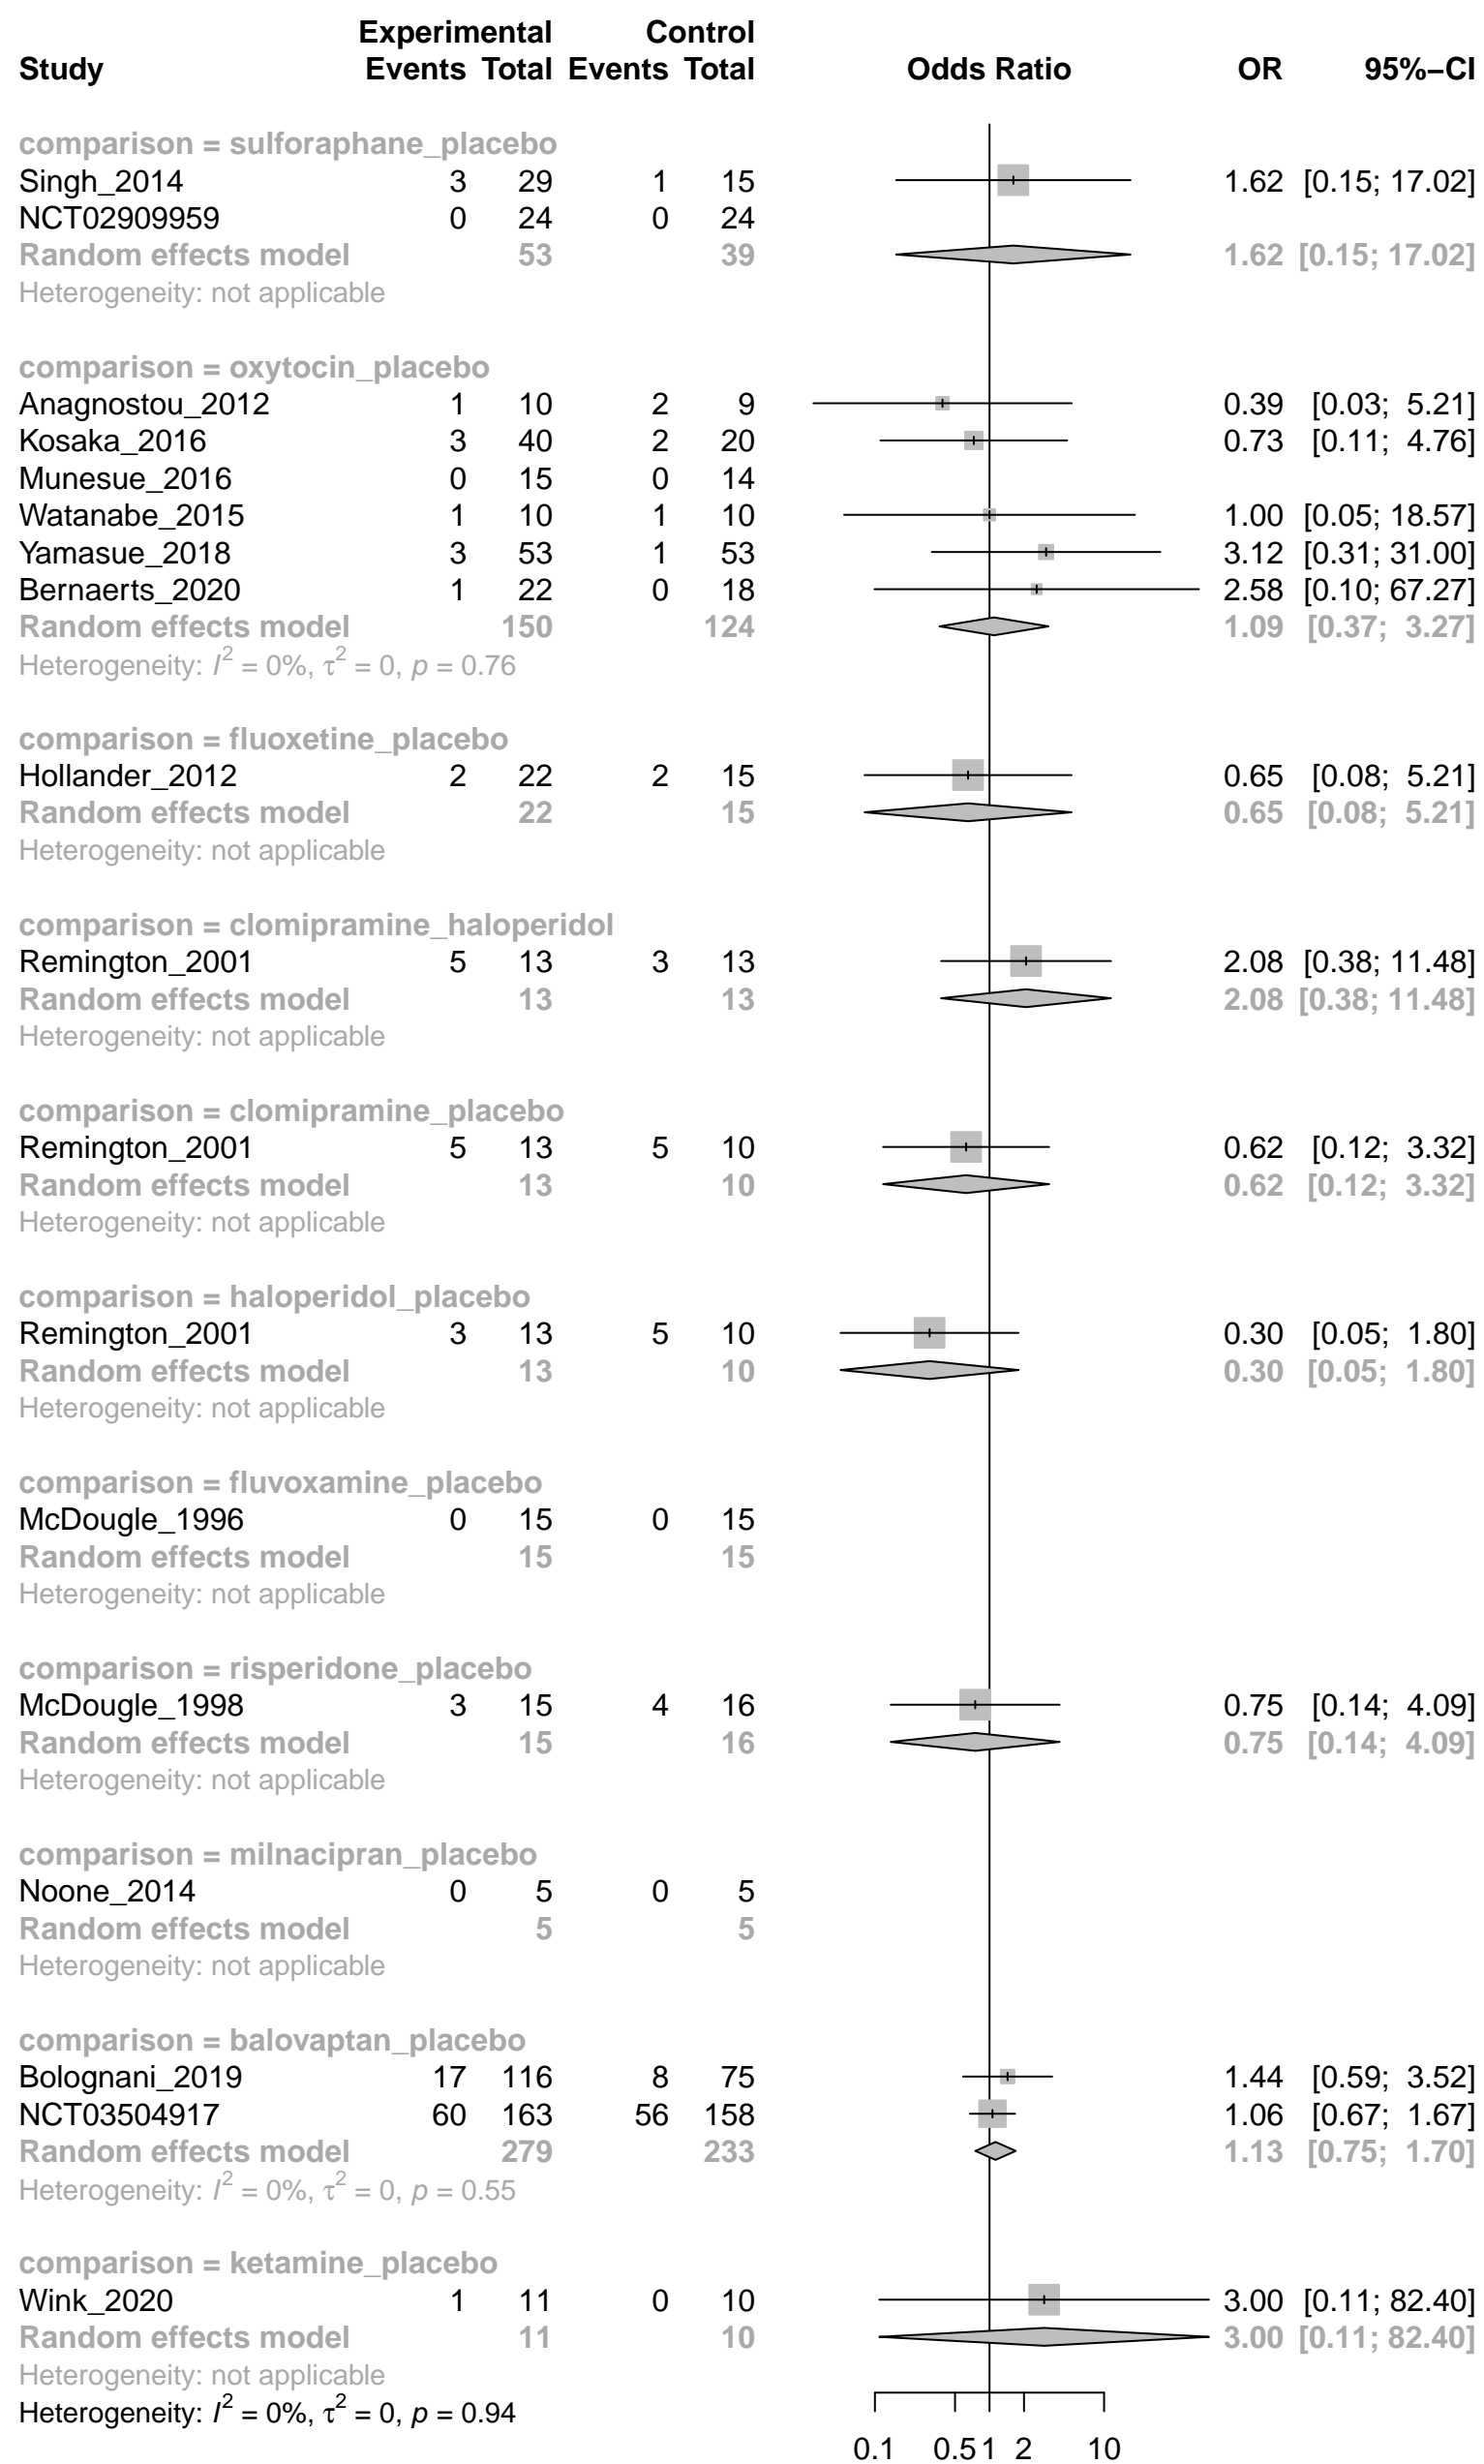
| Study | Experimental Events | Experimental Total | Control Events | Control Total | Odds Ratio | OR | 95%-CI |
|---|---|---|---|---|---|---|---|
| **comparison = sulforaphane_placebo** | | | | | | | |
| Singh_2014 | 3 | 29 | 1 | 15 | | 1.62 | [0.15; 17.02] |
| NCT02909959 | 0 | 24 | 0 | 24 | | | |
| **Random effects model** | | **53** | | **39** | | **1.62** | **[0.15; 17.02]** |
| Heterogeneity: not applicable | | | | | | | |
| **comparison = oxytocin_placebo** | | | | | | | |
| Anagnostou_2012 | 1 | 10 | 2 | 9 | | 0.39 | [0.03; 5.21] |
| Kosaka_2016 | 3 | 40 | 2 | 20 | | 0.73 | [0.11; 4.76] |
| Munesue_2016 | 0 | 15 | 0 | 14 | | | |
| Watanabe_2015 | 1 | 10 | 1 | 10 | | 1.00 | [0.05; 18.57] |
| Yamasue_2018 | 3 | 53 | 1 | 53 | | 3.12 | [0.31; 31.00] |
| Bernaerts_2020 | 1 | 22 | 0 | 18 | | 2.58 | [0.10; 67.27] |
| **Random effects model** | | **150** | | **124** | | **1.09** | **[0.37; 3.27]** |
| Heterogeneity: $I^2 = 0\%$, $\tau^2 = 0$, $p = 0.76$ | | | | | | | |
| **comparison = fluoxetine_placebo** | | | | | | | |
| Hollander_2012 | 2 | 22 | 2 | 15 | | 0.65 | [0.08; 5.21] |
| **Random effects model** | | **22** | | **15** | | **0.65** | **[0.08; 5.21]** |
| Heterogeneity: not applicable | | | | | | | |
| **comparison = clomipramine_haloperidol** | | | | | | | |
| Remington_2001 | 5 | 13 | 3 | 13 | | 2.08 | [0.38; 11.48] |
| **Random effects model** | | **13** | | **13** | | **2.08** | **[0.38; 11.48]** |
| Heterogeneity: not applicable | | | | | | | |
| **comparison = clomipramine_placebo** | | | | | | | |
| Remington_2001 | 5 | 13 | 5 | 10 | | 0.62 | [0.12; 3.32] |
| **Random effects model** | | **13** | | **10** | | **0.62** | **[0.12; 3.32]** |
| Heterogeneity: not applicable | | | | | | | |
| **comparison = haloperidol_placebo** | | | | | | | |
| Remington_2001 | 3 | 13 | 5 | 10 | | 0.30 | [0.05; 1.80] |
| **Random effects model** | | **13** | | **10** | | **0.30** | **[0.05; 1.80]** |
| Heterogeneity: not applicable | | | | | | | |
| **comparison = fluvoxamine_placebo** | | | | | | | |
| McDougle_1996 | 0 | 15 | 0 | 15 | | | |
| **Random effects model** | | **15** | | **15** | | | |
| Heterogeneity: not applicable | | | | | | | |
| **comparison = risperidone_placebo** | | | | | | | |
| McDougle_1998 | 3 | 15 | 4 | 16 | | 0.75 | [0.14; 4.09] |
| **Random effects model** | | **15** | | **16** | | **0.75** | **[0.14; 4.09]** |
| Heterogeneity: not applicable | | | | | | | |
| **comparison = milnacipran_placebo** | | | | | | | |
| Noone_2014 | 0 | 5 | 0 | 5 | | | |
| **Random effects model** | | **5** | | **5** | | | |
| Heterogeneity: not applicable | | | | | | | |
| **comparison = balovaptan_placebo** | | | | | | | |
| Bolognani_2019 | 17 | 116 | 8 | 75 | | 1.44 | [0.59; 3.52] |
| NCT03504917 | 60 | 163 | 56 | 158 | | 1.06 | [0.67; 1.67] |
| **Random effects model** | | **279** | | **233** | | **1.13** | **[0.75; 1.70]** |
| Heterogeneity: $I^2 = 0\%$, $\tau^2 = 0$, $p = 0.55$ | | | | | | | |
| **comparison = ketamine_placebo** | | | | | | | |
| Wink_2020 | 1 | 11 | 0 | 10 | | 3.00 | [0.11; 82.40] |
| **Random effects model** | | **11** | | **10** | | **3.00** | **[0.11; 82.40]** |
| Heterogeneity: not applicable | | | | | | | |
| Heterogeneity: $I^2 = 0\%$, $\tau^2 = 0$, $p = 0.94$ | | | | | | | |

0.1 0.5 1 2 10